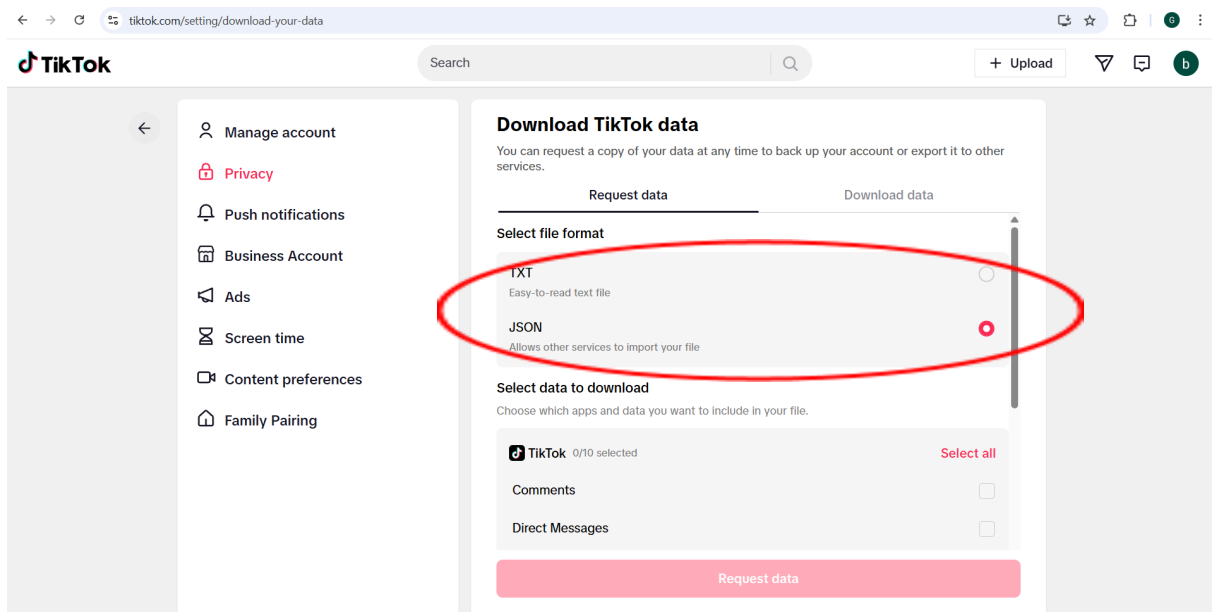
tiktok.com/setting/download-your-data

G

TikTok

Search

+ Upload

b

Manage account

Privacy

Push notifications

Business Account

Ads

Screen time

Content preferences

Family Pairing

Download TikTok data

You can request a copy of your data at any time to back up your account or export it to other services.

Request data

Download data

Select file format

TXT
Easy-to-read text file

JSON
Allows other services to import your file

Select data to download

Choose which apps and data you want to include in your file.

TikTok 0/10 selected

Select all

Comments

Direct Messages

Request data